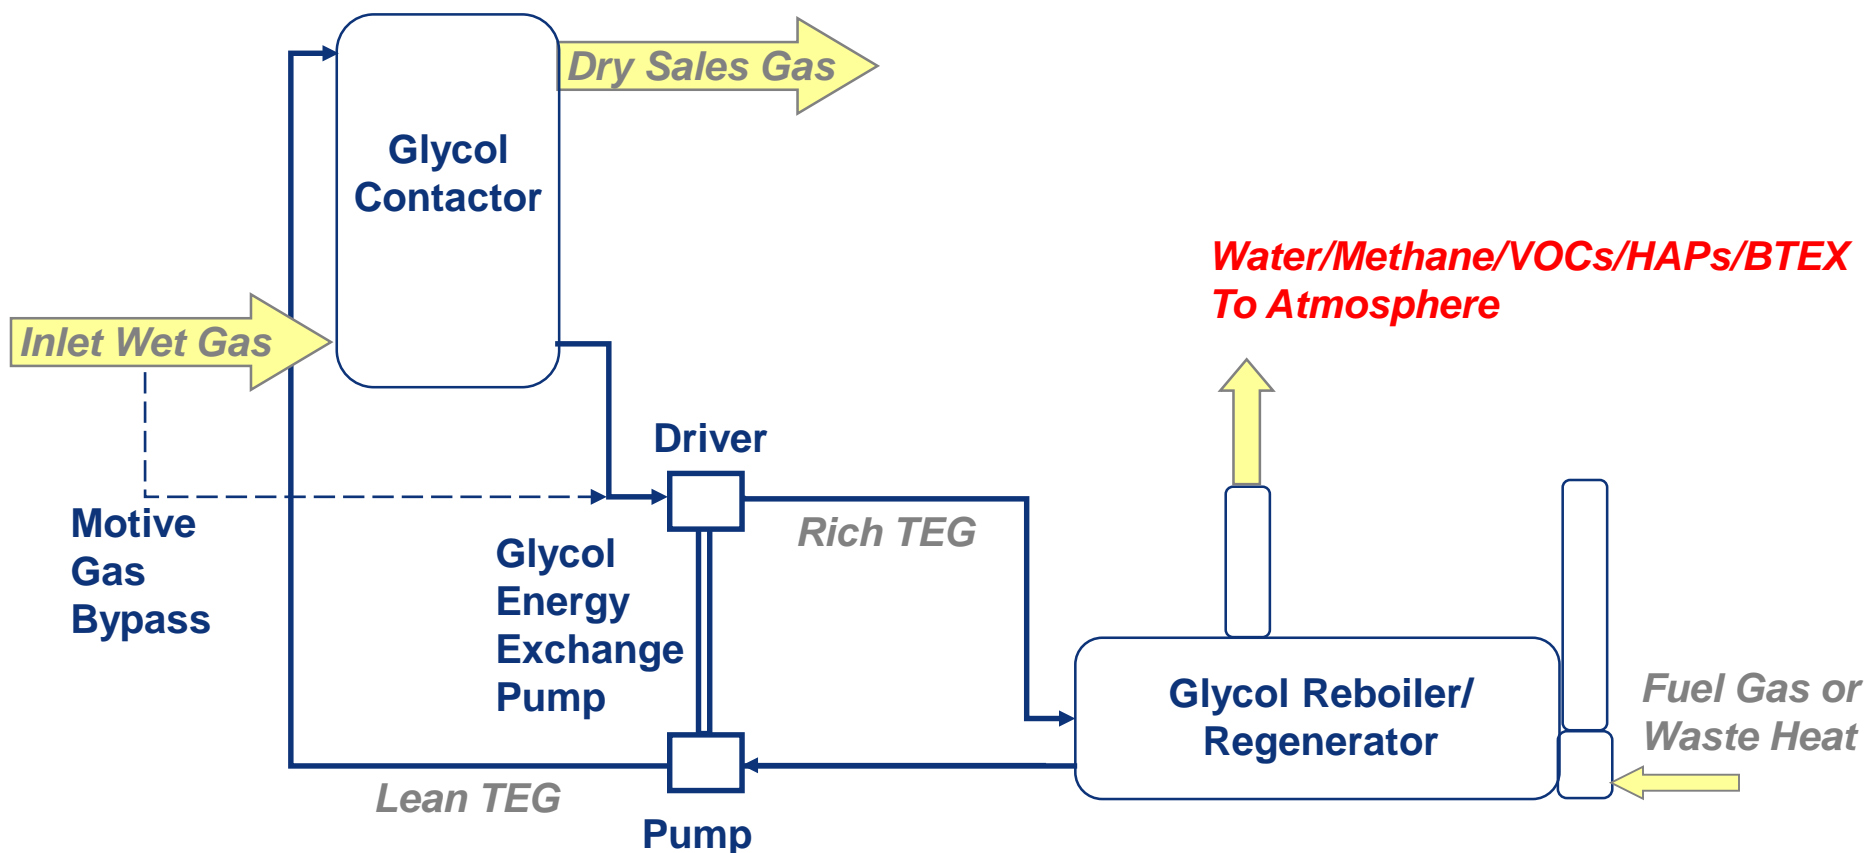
Dry Sales Gas

Glycol Contactor

Water/Methane/VOCs/HAPs/BTEX To Atmosphere

Inlet Wet Gas

Driver

Motive Gas Bypass

Glycol Energy Exchange Pump

Rich TEG

Glycol Reboiler/ Regenerator

Fuel Gas or Waste Heat

Lean TEG

Pump